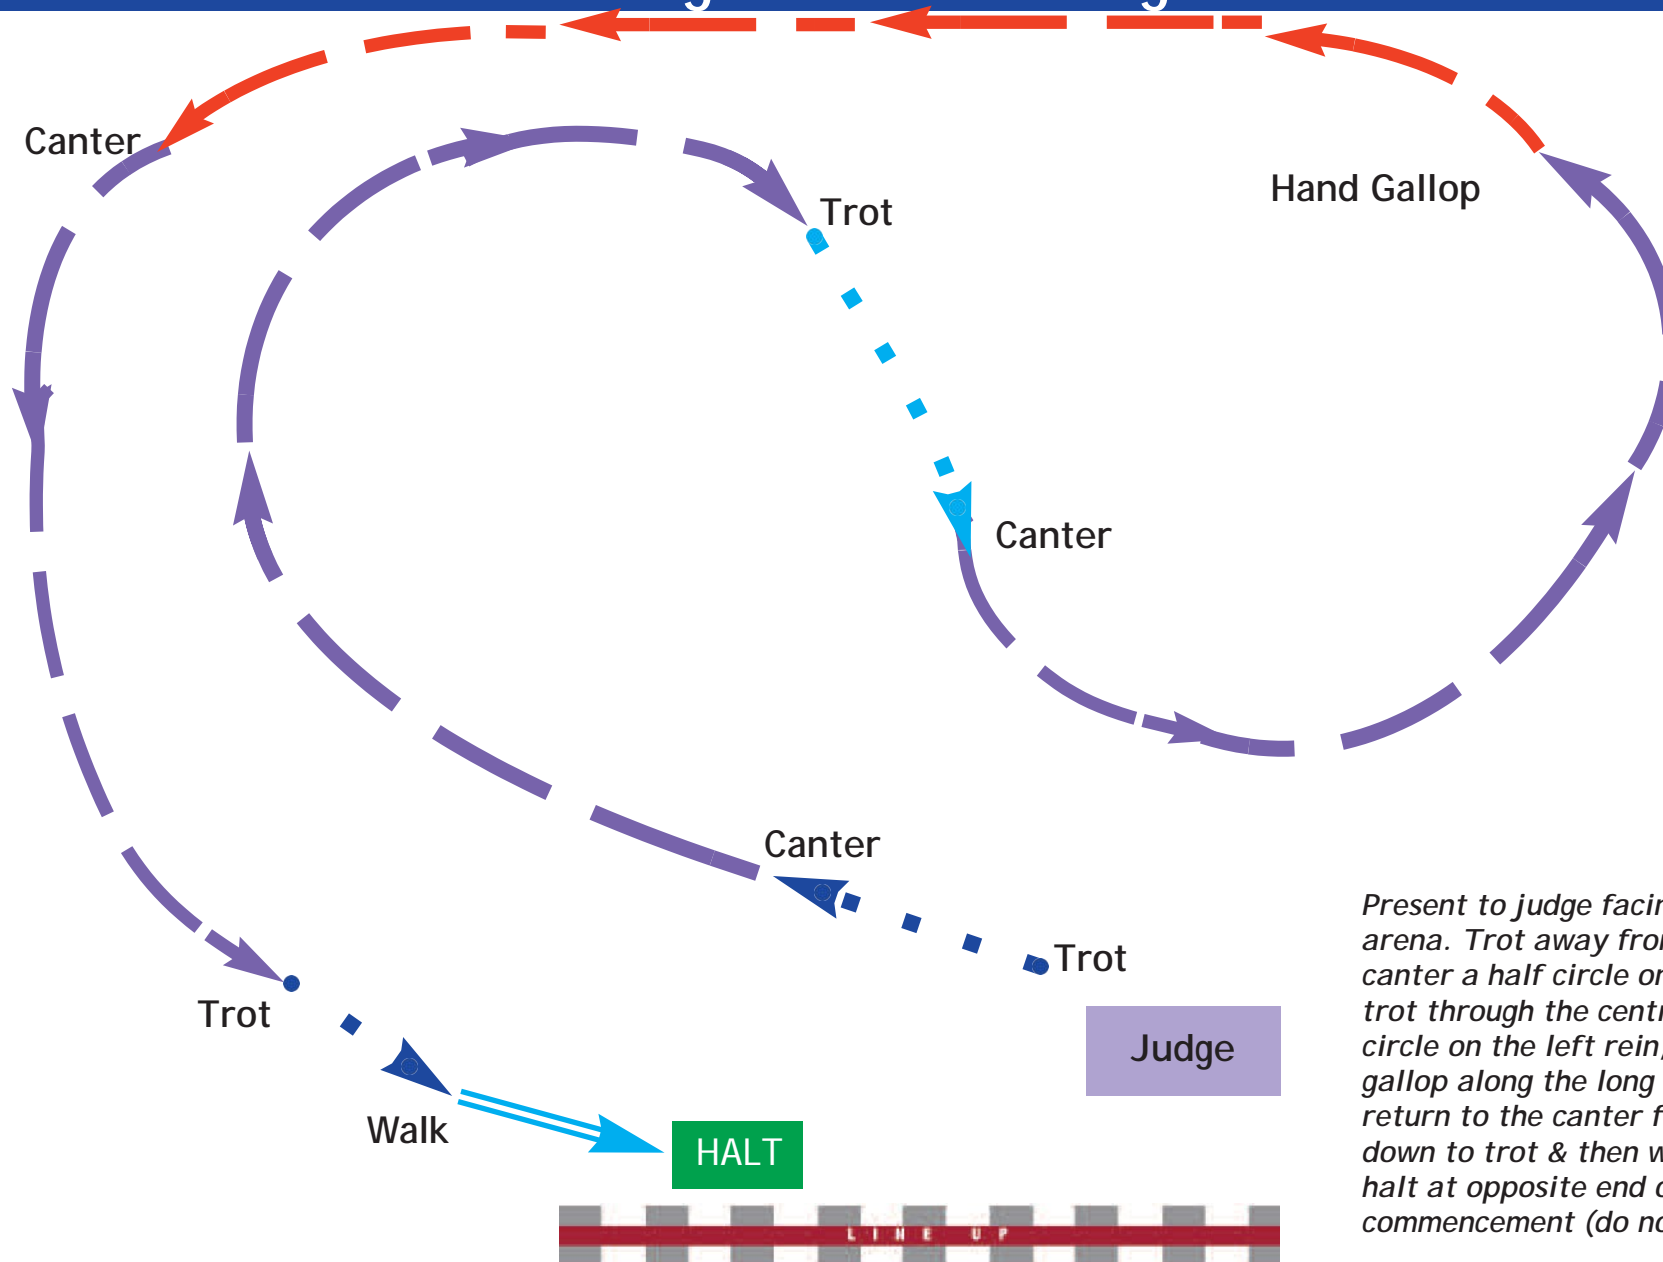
Canter

Trot

Hand Gallop

Canter

Canter

Trot

Trot

Judge

Walk

HALT

LINE UP

*Present to judge facin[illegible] arena. Trot away fro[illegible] canter a half circle o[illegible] trot through the centr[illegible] circle on the left rein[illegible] gallop along the long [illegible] return to the canter f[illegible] down to trot & then w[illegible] halt at opposite end o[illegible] commencement (do no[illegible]*